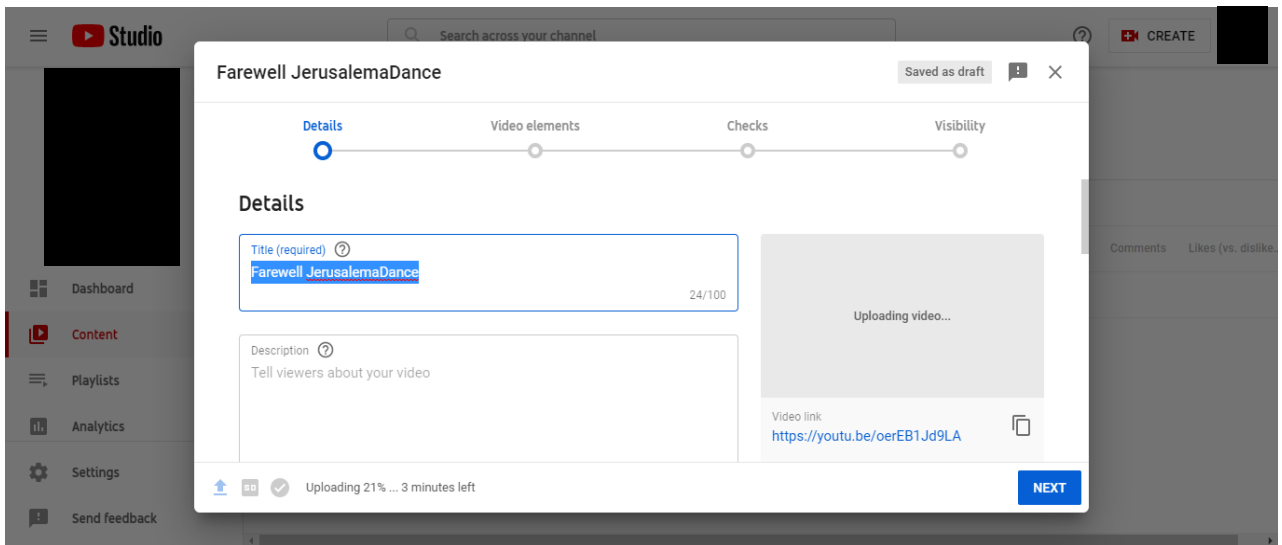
Studio

Search across your channel

CREATE

Dashboard

Content

Playlists

Analytics

Settings

Send feedback

Comments

Likes (vs. dislike...

Farewell JerusalemaDance

Saved as draft

Details

Video elements

Checks

Visibility

Details

Title (required)

Farewell JerusalemaDance

24/100

Description

Tell viewers about your video

Uploading video...

Video link

https://youtu.be/oerEB1Jd9LA

SD

Uploading 21% ... 3 minutes left

NEXT